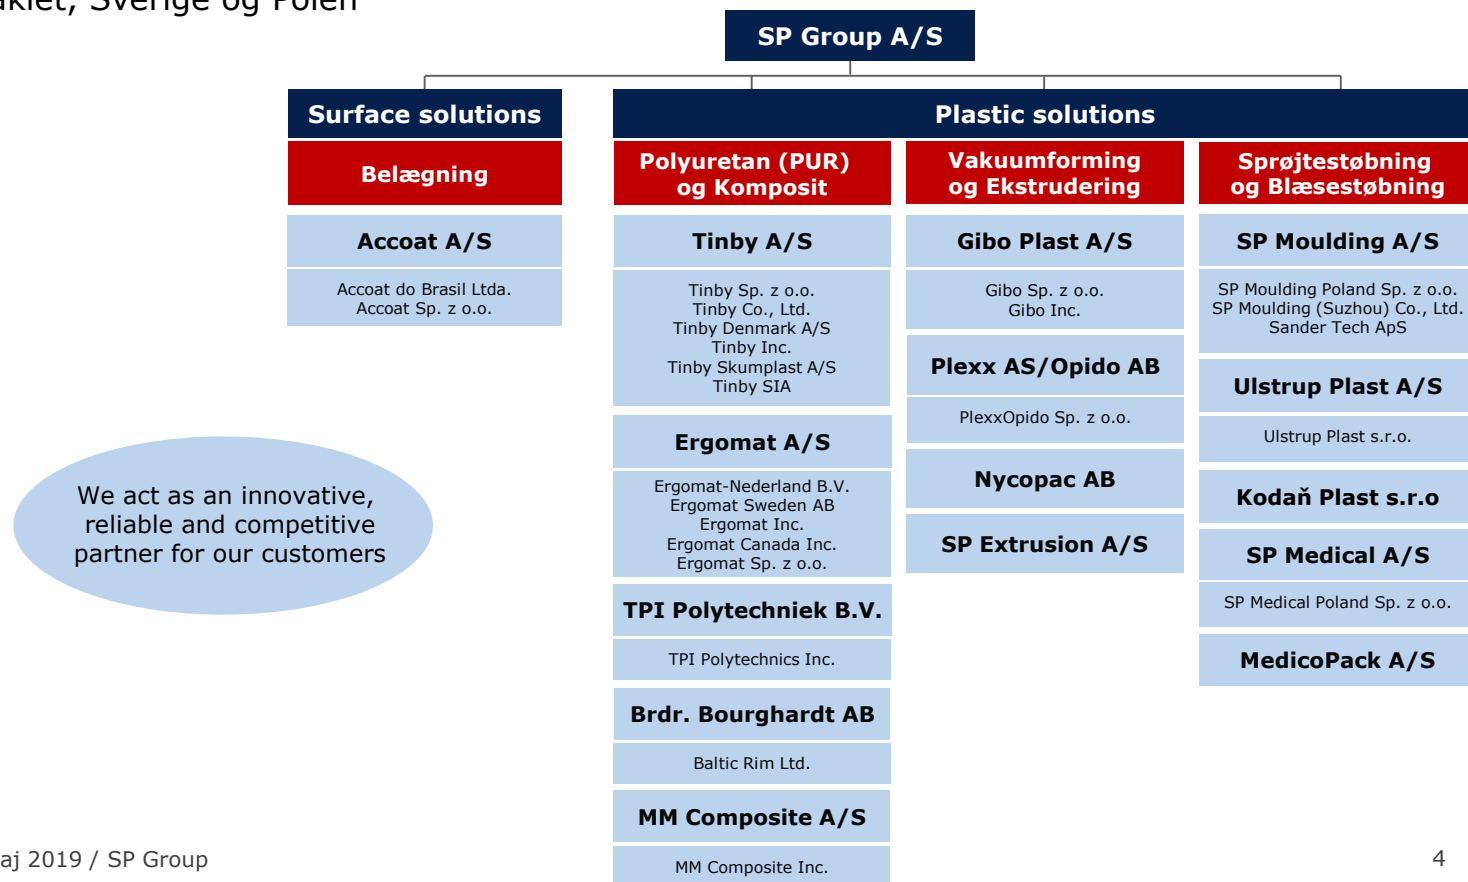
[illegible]kiet, Sverige og Polen

SP Group A/S

Surface solutions

Belægning

Accoat A/S

Accoat do Brasil Ltda.
Accoat Sp. z o.o.

Plastic solutions

Polyuretan (PUR) og Komposit

Tinby A/S

Tinby Sp. z o.o.
Tinby Co., Ltd.
Tinby Denmark A/S
Tinby Inc.
Tinby Skumplast A/S
Tinby SIA

Ergomat A/S

Ergomat-Nederland B.V.
Ergomat Sweden AB
Ergomat Inc.
Ergomat Canada Inc.
Ergomat Sp. z o.o.

TPI Polytechniek B.V.

TPI Polytechnics Inc.

Brdr. Bourghardt AB

Baltic Rim Ltd.

MM Composite A/S

MM Composite Inc.

Vakuumforming og Ekstrudering

Gibo Plast A/S

Gibo Sp. z o.o.
Gibo Inc.

Plexx AS/Opido AB

PlexxOpido Sp. z o.o.

Nycopac AB

SP Extrusion A/S

Sprøjtestøbning og Blæsestøbning

SP Moulding A/S

SP Moulding Poland Sp. z o.o.
SP Moulding (Suzhou) Co., Ltd.
Sander Tech ApS

Ulstrup Plast A/S

Ulstrup Plast s.r.o.

Kodaň Plast s.r.o

SP Medical A/S

SP Medical Poland Sp. z o.o.

MedicoPack A/S

We act as an innovative, reliable and competitive partner for our customers

aj 2019 / SP Group

4